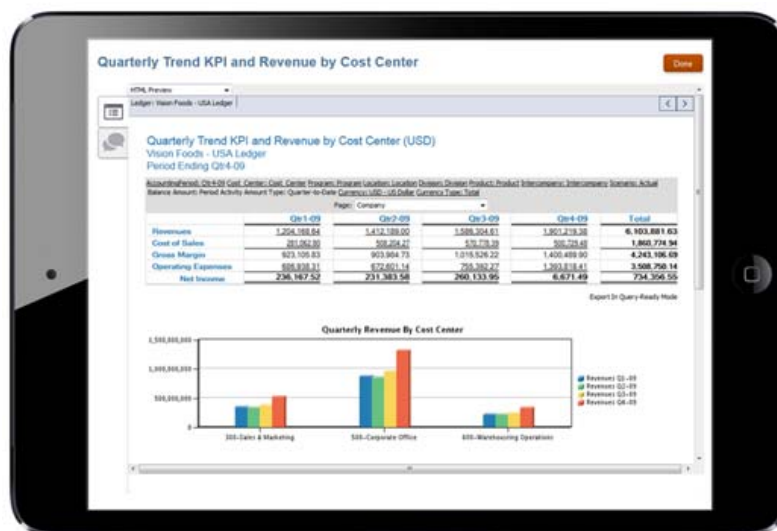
Quarterly Trend KPI and Revenue by Cost Center

Done

HTML Preview

Ledger: Vision Foods - USA Ledger

Quarterly Trend KPI and Revenue by Cost Center (USD)
Vision Foods - USA Ledger
Period Ending Qtr4-09

AccountingPeriod: Qtr4-09 Cost Center: Cost Center Program: Program Location: Location Division: Division Product: Product Intercompany: Intercompany Scenario: Actual Balance Amount: Period Activity Amount Type: Quarter-to-Date Currency: USD - US Dollar Currency Type: Total

Page: Company

| | Qtr1-09 | Qtr2-09 | Qtr3-09 | Qtr4-09 | Total |
|---|---|---|---|---|---|
| Revenues | 1,204,168.84 | 1,412,189.00 | 1,586,304.61 | 1,901,219.38 | 6,103,881.63 |
| Cost of Sales | 281,062.90 | 508,204.27 | 570,778.39 | 500,729.48 | 1,860,774.94 |
| Gross Margin | 923,105.83 | 903,984.73 | 1,015,526.22 | 1,400,489.90 | 4,243,106.69 |
| Operating Expenses | 686,938.31 | 672,601.14 | 755,392.27 | 1,393,818.41 | 3,508,750.14 |
| Net Income | 236,167.52 | 231,383.58 | 260,133.95 | 6,671.49 | 734,356.55 |

Export In Query-Ready Mode

Quarterly Revenue By Cost Center

1,500,000,000
1,000,000,000
500,000,000
0

300-Sales & Marketing
500-Corporate Office
600-Warehousing Operations

Revenues Q1-09
Revenues Q2-09
Revenues Q3-09
Revenues Q4-09